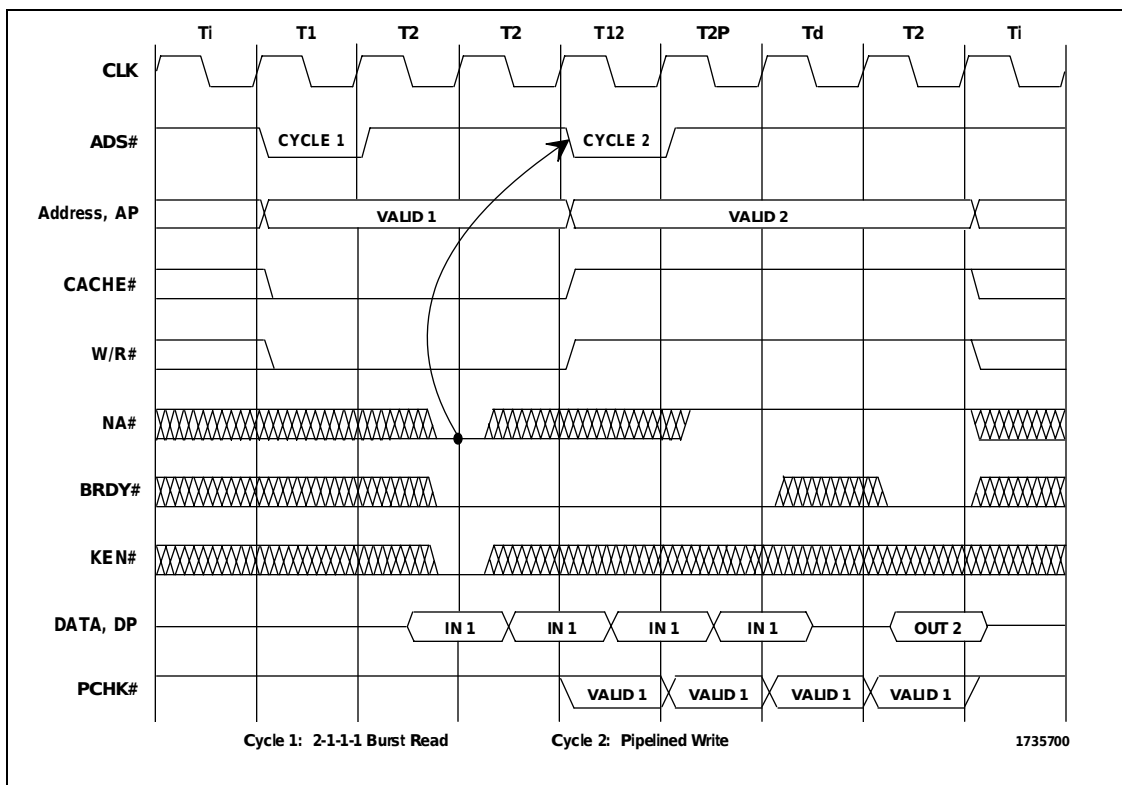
Ti T1 T2 T2 T12 T2P Td T2 Ti

CLK

ADS#
CYCLE 1
CYCLE 2

Address, AP
VALID 1
VALID 2

CACHE#

W/R#

NA#

BRDY#

KEN#

DATA, DP
IN 1
IN 1
IN 1
IN 1
OUT 2

PCHK#
VALID 1
VALID 1
VALID 1
VALID 1

Cycle 1: 2-1-1-1 Burst Read
Cycle 2: Pipelined Write
1735700